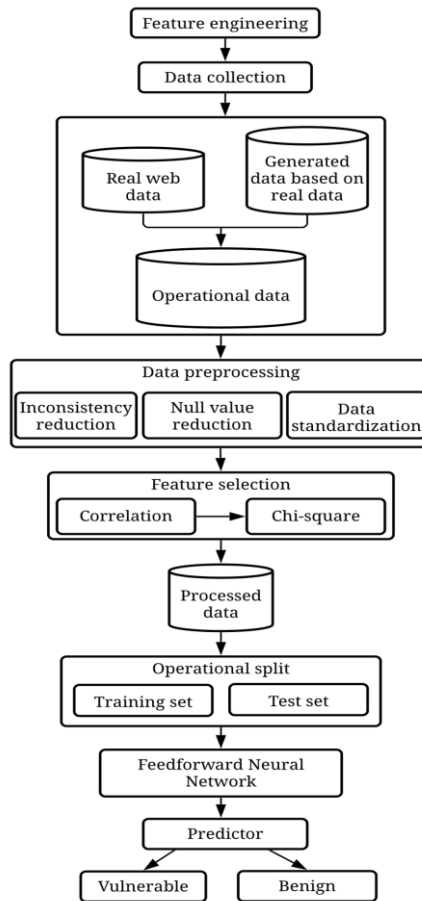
Feature engineering

Data collection

Real web data

Generated data based on real data

Operational data

Data preprocessing

Inconsistency reduction

Null value reduction

Data standardization

Feature selection

Correlation

Chi-square

Processed data

Operational split

Training set

Test set

Feedforward Neural Network

Predictor

Vulnerable

Benign